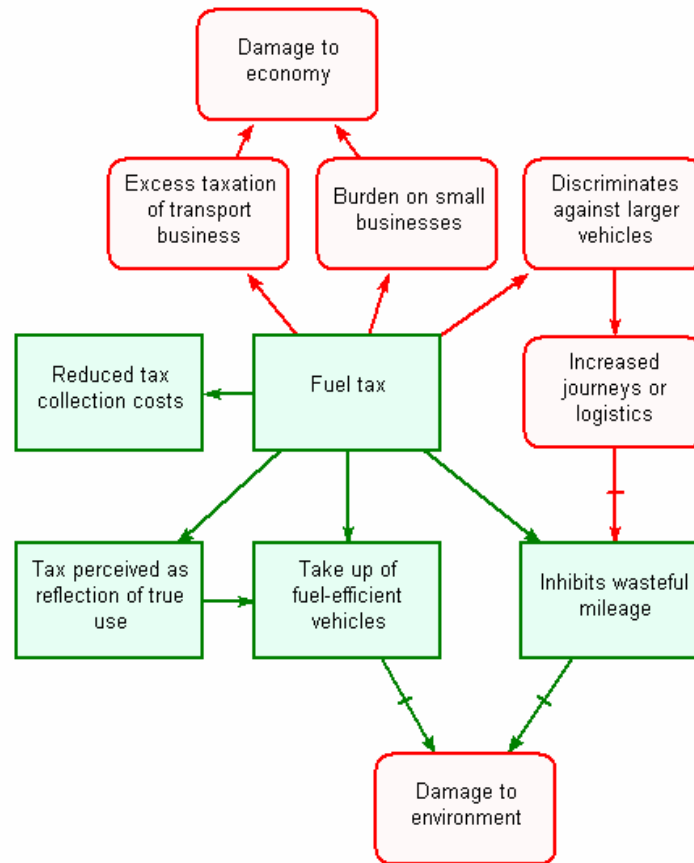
Damage to economy

Excess taxation of transport business

Burden on small businesses

Discriminates against larger vehicles

Reduced tax collection costs

Fuel tax

Increased journeys or logistics

Tax perceived as reflection of true use

Take up of fuel-efficient vehicles

Inhibits wasteful mileage

Damage to environment